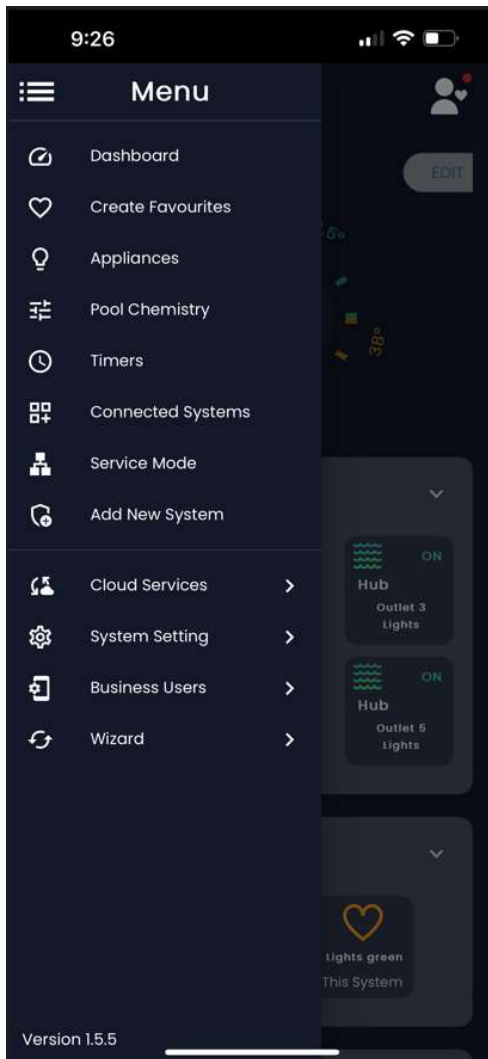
9:26

Menu

Dashboard
Create Favourites
Appliances
Pool Chemistry
Timers
Connected Systems
Service Mode
Add New System

Cloud Services
System Setting
Business Users
Wizard

Version 1.5.5

EDIT

25°

38°

ON
Hub
Outlet 3
Lights

ON
Hub
Outlet 5
Lights

Lights green
This System